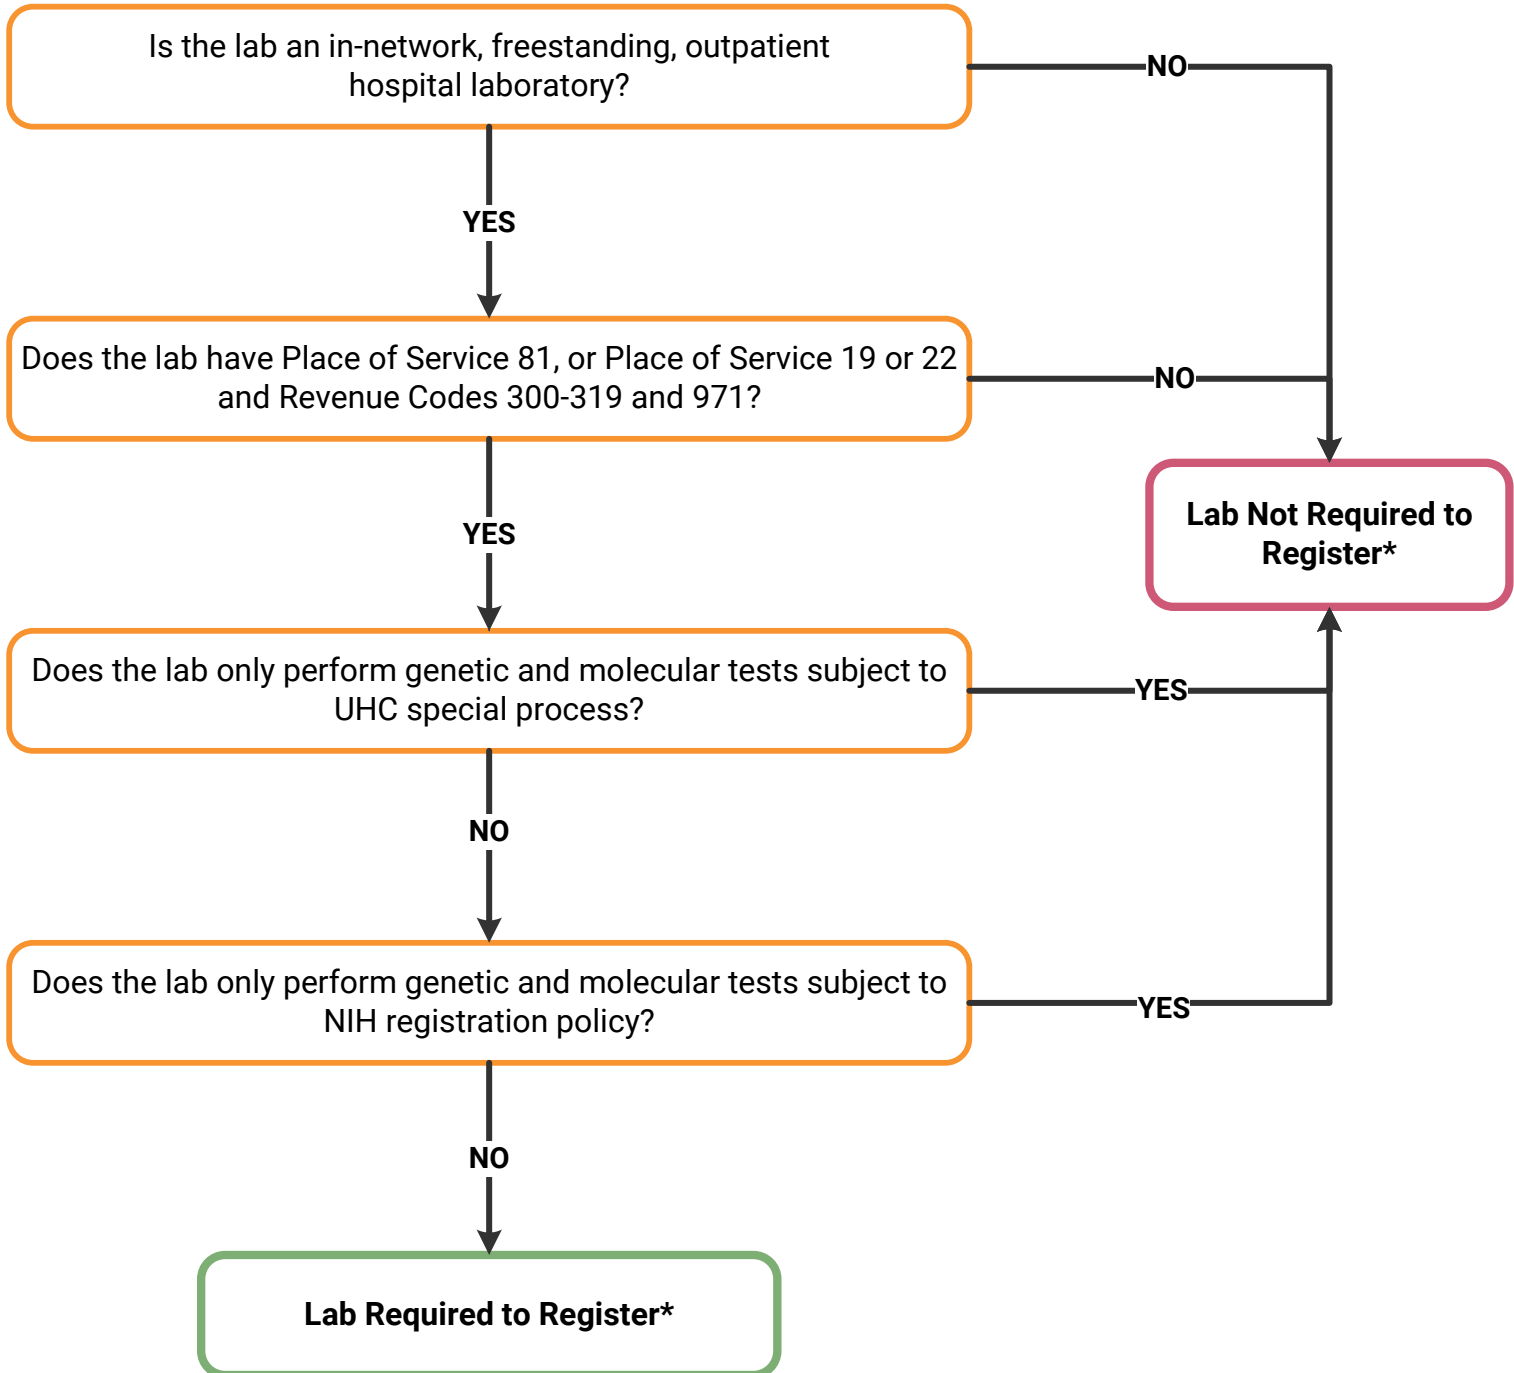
Is the lab an in-network, freestanding, outpatient hospital laboratory?

NO

YES

Does the lab have Place of Service 81, or Place of Service 19 or 22 and Revenue Codes 300-319 and 971?

NO

Lab Not Required to Register*

YES

Does the lab only perform genetic and molecular tests subject to UHC special process?

YES

NO

Does the lab only perform genetic and molecular tests subject to NIH registration policy?

YES

NO

Lab Required to Register*